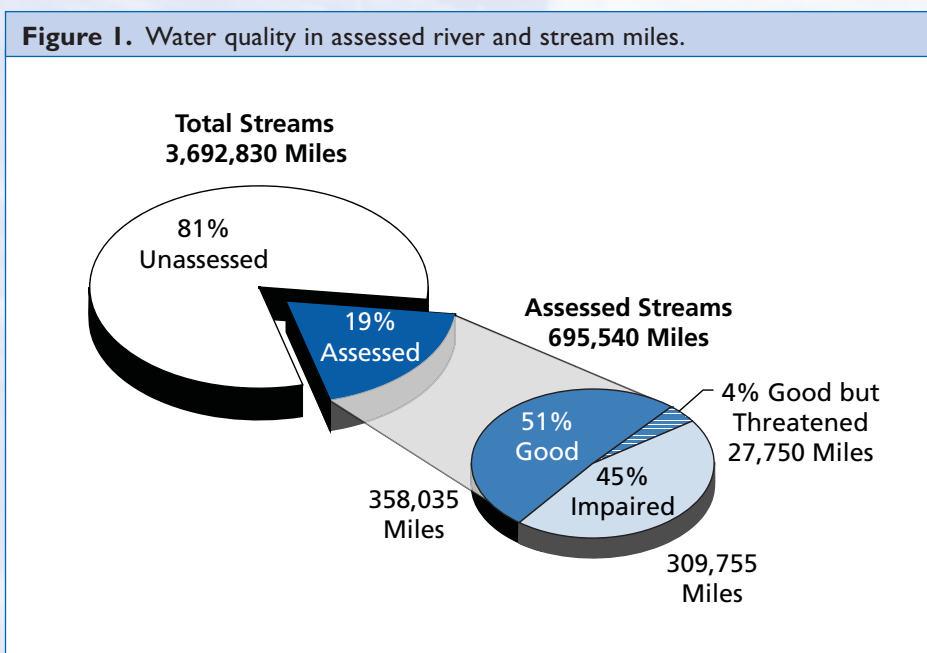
**Figure 1.** Water quality in assessed river and stream miles.

**Total Streams**
**3,692,830 Miles**

81%
Unassessed

19%
Assessed

**Assessed Streams**
**695,540 Miles**

4% Good but Threatened 27,750 Miles

51%
Good

45%
Impaired

358,035 Miles

309,755 Miles